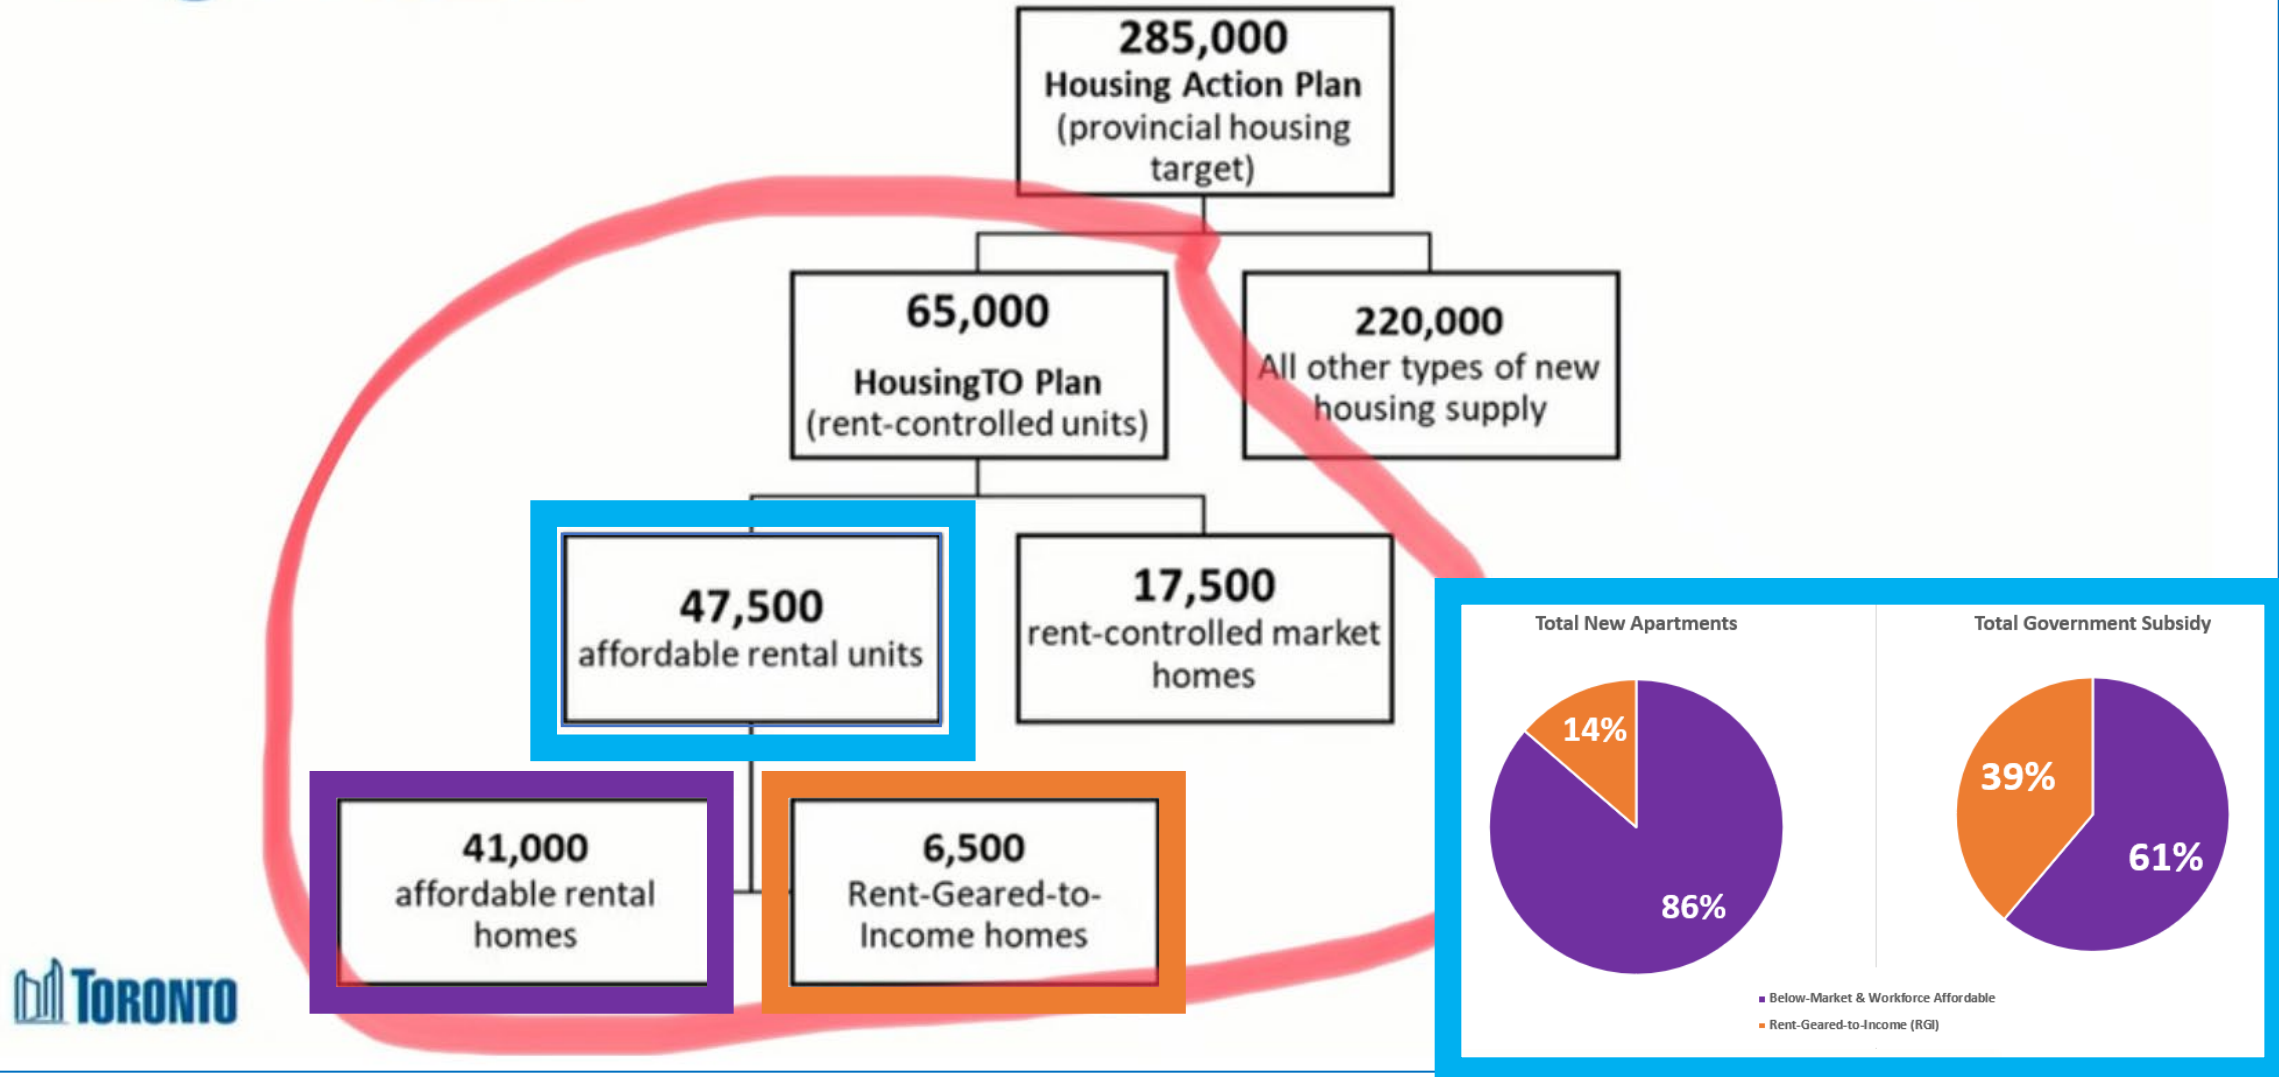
285,000
Housing Action Plan
(provincial housing target)

65,000
HousingTO Plan
(rent-controlled units)

220,000
All other types of new housing supply

47,500
affordable rental units

17,500
rent-controlled market homes

41,000
affordable rental homes

6,500
Rent-Geared-to-Income homes

TORONTO

Total New Apartments

14%
86%

Total Government Subsidy

39%
61%

Below-Market & Workforce Affordable
Rent-Geared-to-Income (RGI)